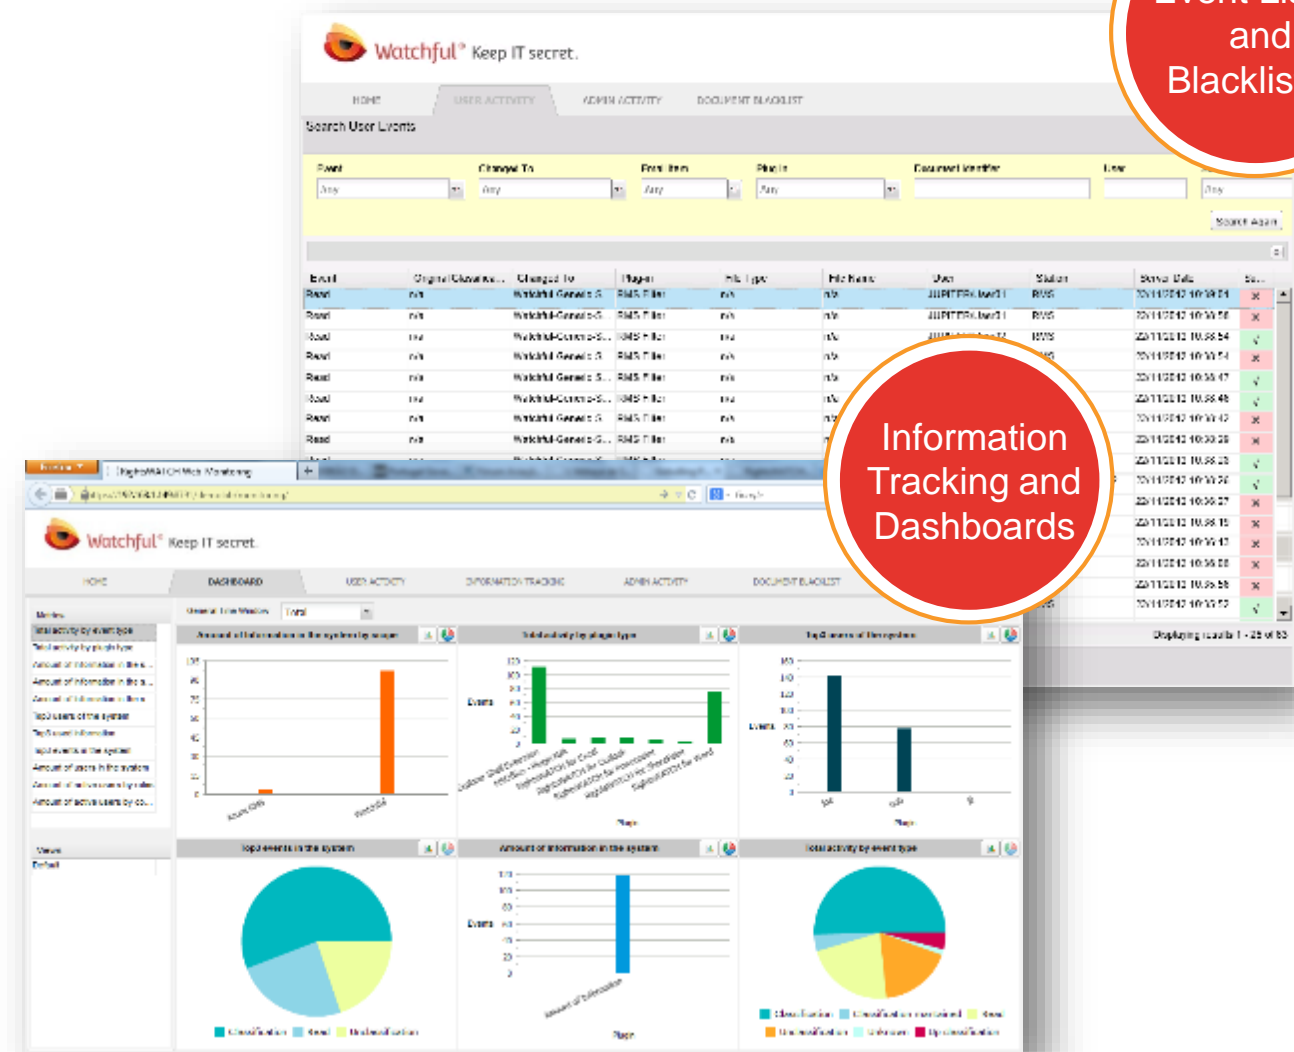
Event Li
and
Blacklis

Watchful® Keep IT secret.

HOME USER ACTIVITY ADMIN ACTIVITY DOCUMENT BLACKLIST

Search User Events

Event Changed To From Item Plug In Document Identifier User

Any Any Any Any Any

Search Again

| Event | Original Classification | Changed To | Plug-in | File Type | File Name | User | Station | Server Date | St... |
|---|---|---|---|---|---|---|---|---|---|
| Read | n/a | Watchful General S... | RMS Filter | n/a | n/a | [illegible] | RMS | 20/11/2012 10:39:04 | |
| Read | n/a | Watchful General S... | RMS Filter | n/a | n/a | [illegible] | RMS | 20/11/2012 10:38:58 | |
| Read | n/a | Watchful General S... | RMS Filter | n/a | n/a | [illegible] | RMS | 20/11/2012 10:38:54 | |
| Read | n/a | Watchful General S... | RMS Filter | n/a | n/a | | | 20/11/2012 10:38:54 | |
| Read | n/a | Watchful General S... | RMS Filter | n/a | n/a | | | 20/11/2012 10:38:47 | |
| Read | n/a | Watchful General S... | RMS Filter | n/a | n/a | | | 20/11/2012 10:38:46 | |
| Read | n/a | Watchful General S... | RMS Filter | n/a | n/a | | | 20/11/2012 10:38:42 | |
| Read | n/a | Watchful General S... | RMS Filter | n/a | n/a | | | 20/11/2012 10:38:38 | |

Displaying results 1 - 25 of 83

Information Tracking and Dashboards

Watchful® Keep IT secret.

HOME DASHBOARD USER ACTIVITY INFORMATION TRACKING ADMIN ACTIVITY DOCUMENT BLACKLIST

Metrics
Total activity by event type
Total activity by plugin type
Amount of information in the s...
Amount of information in the s...
Amount of information in the s...
Top 5 users of the system
Top 5 used information
Top 5 events in the system
Amount of users in the system
Amount of active users by role
Amount of active users by co...

Views
Default

Amount of information in the system by usage
Total activity by plugin type
Top 5 users of the system
Top 5 events in the system
Amount of information in the system
Total activity by event type

Events
Plugin

Classification Read Unclassification